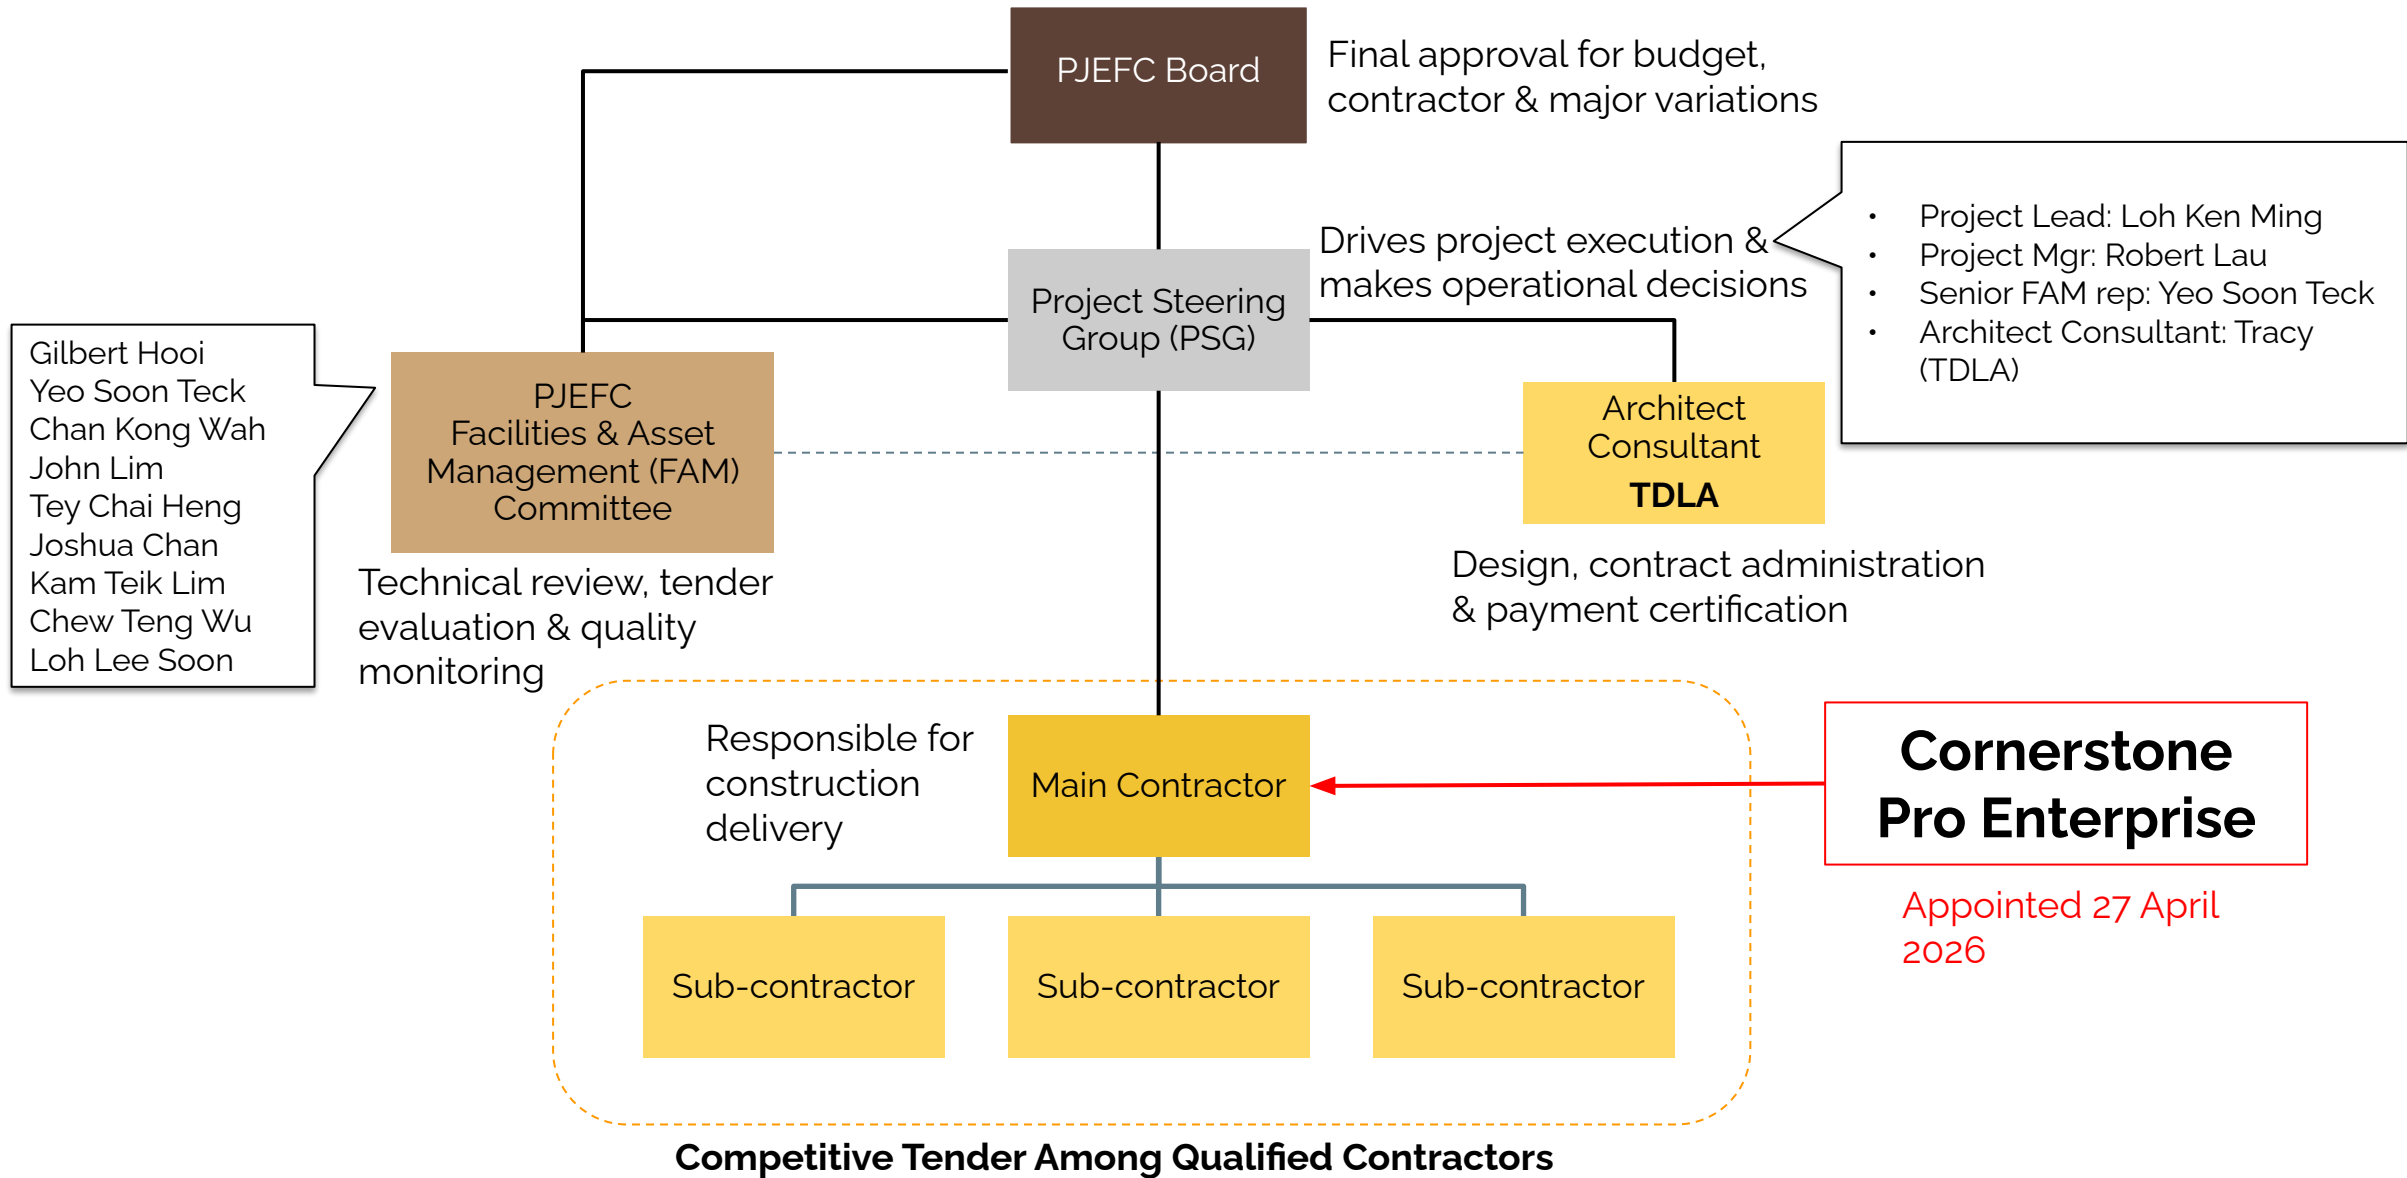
PJEFC Board

Final approval for budget, contractor & major variations

- Project Lead: Loh Ken Ming
- Project Mgr: Robert Lau
- Senior FAM rep: Yeo Soon Teck
- Architect Consultant: Tracy (TDLA)

Drives project execution & makes operational decisions

Project Steering Group (PSG)

Gilbert Hooi
Yeo Soon Teck
Chan Kong Wah
John Lim
Tey Chai Heng
Joshua Chan
Kam Teik Lim
Chew Teng Wu
Loh Lee Soon

PJEFC Facilities & Asset Management (FAM) Committee

Technical review, tender evaluation & quality monitoring

Architect Consultant
TDLA

Design, contract administration & payment certification

Responsible for construction delivery

Main Contractor

Cornerstone Pro Enterprise

Appointed 27 April 2026

Sub-contractor

Sub-contractor

Sub-contractor

Competitive Tender Among Qualified Contractors